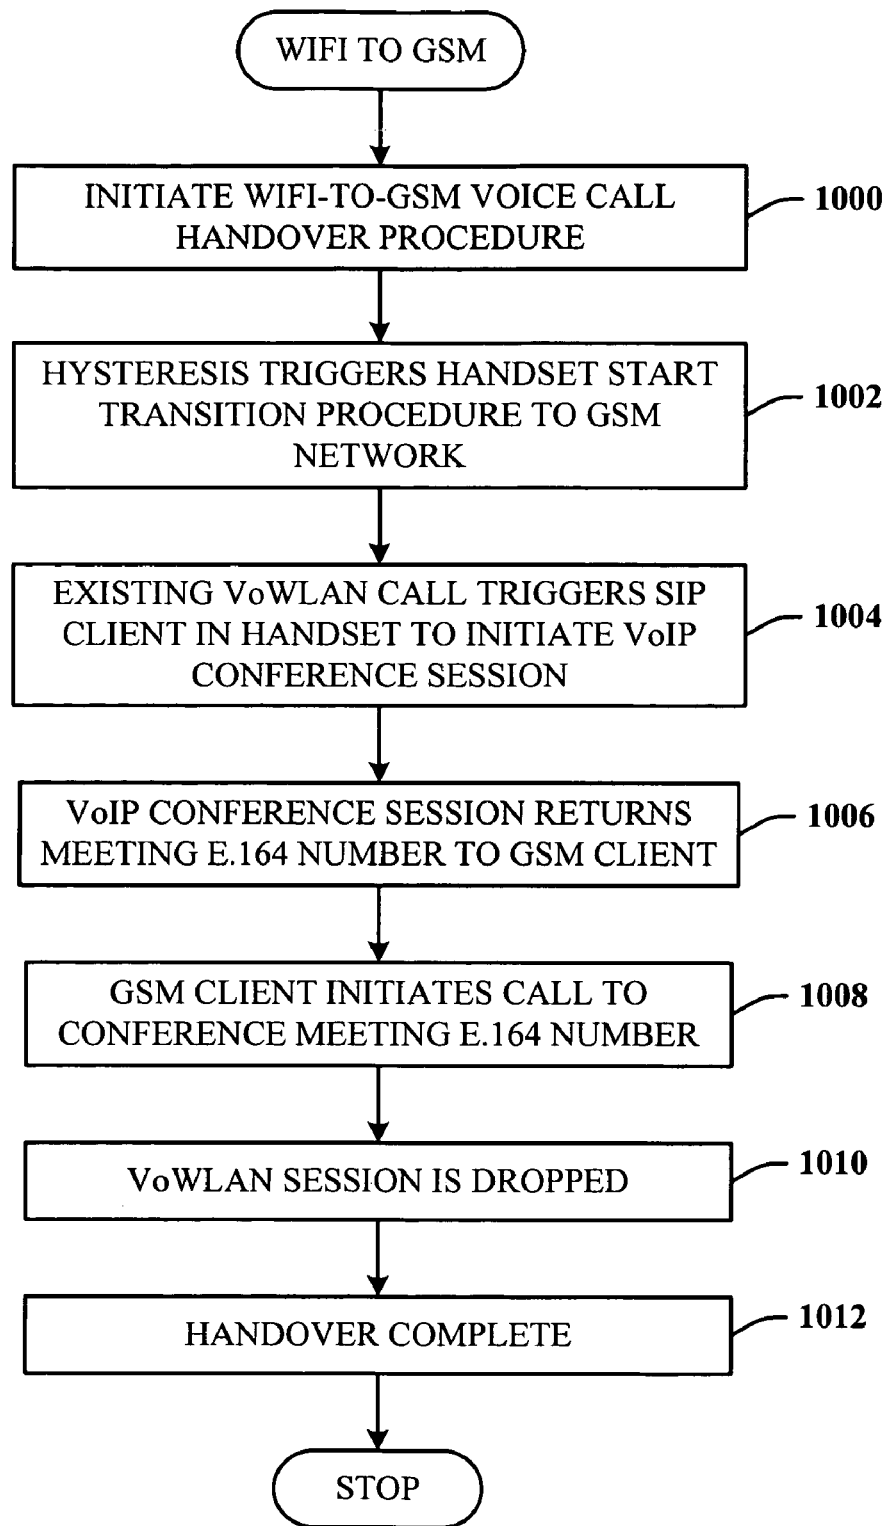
WIFI TO GSM

INITIATE WIFI-TO-GSM VOICE CALL HANDOVER PROCEDURE

1000

HYSTERESIS TRIGGERS HANDSET START TRANSITION PROCEDURE TO GSM NETWORK

1002

EXISTING VoWLAN CALL TRIGGERS SIP CLIENT IN HANDSET TO INITIATE VoIP CONFERENCE SESSION

1004

VoIP CONFERENCE SESSION RETURNS MEETING E.164 NUMBER TO GSM CLIENT

1006

GSM CLIENT INITIATES CALL TO CONFERENCE MEETING E.164 NUMBER

1008

VoWLAN SESSION IS DROPPED

1010

HANDOVER COMPLETE

1012

STOP